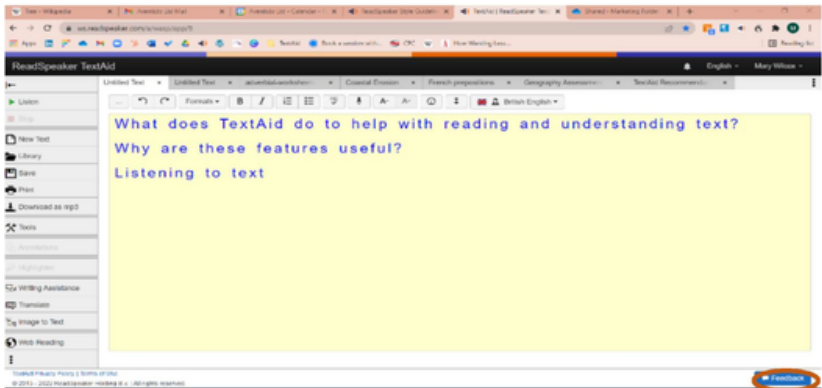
ReadSpeaker TextAid

Untitled Text | Untitled Text | adverbial-worksheet | Coastal Erosion | French prepositions | Geography Assessment | TextAid Recommendations

English | Mary Wilcox

Listen
Stop
New Text
Library
Save
Print
Download as mp3
Tools
Annotations
Highlights
Writing Assistance
Translate
Image to Text
Web Reading

Formats | B | I | British English

What does TextAid do to help with reading and understanding text?

Why are these features useful?

Listening to text

TextAid Privacy Policy | Terms of Use
© 2013 - 2022 ReadSpeaker Holding B.V. | All rights reserved

Feedback